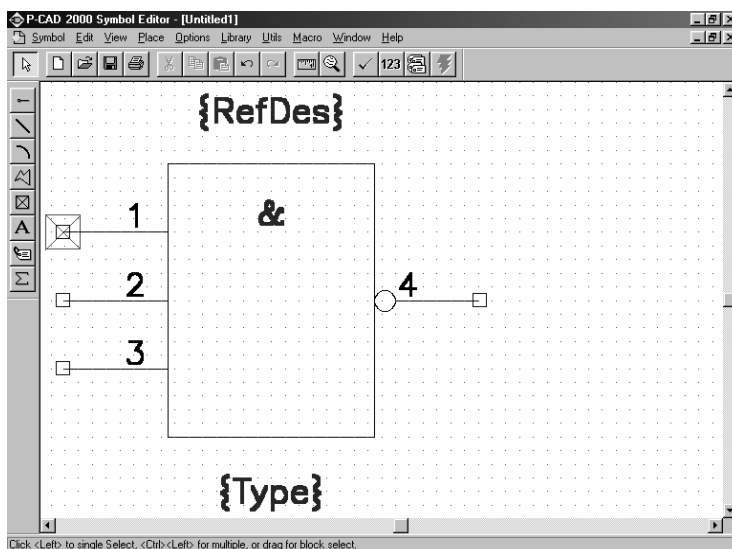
P-CAD 2000 Symbol Editor - [Untitled1]
Symbol Edit View Place Options Library Utils Macro Window Help
123
{RefDes}
&
1
2
3
4
{Type}
Click <Left> to single Select, <Ctrl><Left> for multiple, or drag for block select.